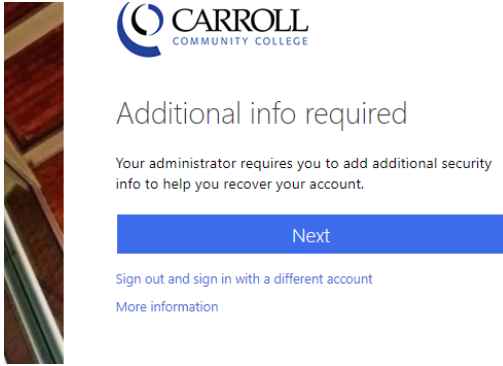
CARROLL
COMMUNITY COLLEGE

Additional info required

Your administrator requires you to add additional security info to help you recover your account.

Next

Sign out and sign in with a different account

More information